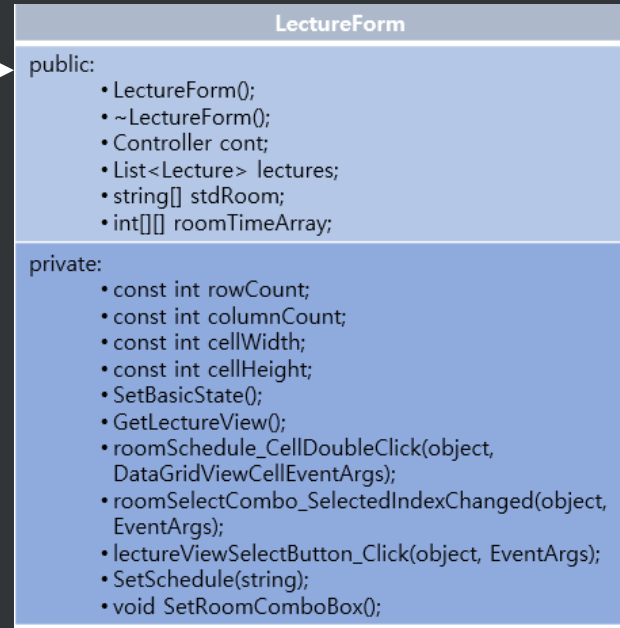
LectureForm

public:
• LectureForm();
• ~LectureForm();
• Controller cont;
• List<Lecture> lectures;
• string[] stdRoom;
• int[][] roomTimeArray;

private:
• const int rowCount;
• const int columnCount;
• const int cellWidth;
• const int cellHeight;
• SetBasicState();
• GetLectureView();
• roomSchedule_CellDoubleClick(object, DataGridViewCellEventArgs);
• roomSelectCombo_SelectedIndexChanged(object, EventArgs);
• lectureViewSelectButton_Click(object, EventArgs);
• SetSchedule(string);
• void SetRoomComboBox();